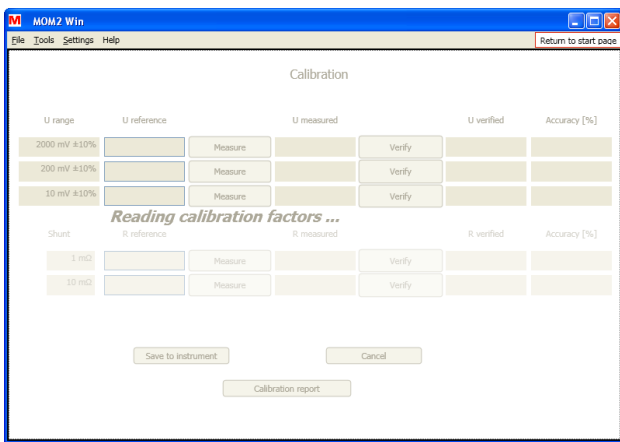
M MOM2 Win

File Tools Settings Help

Return to start page

Calibration

| U range | U reference | | U measured | | U verified | Accuracy [%] |
|---|---|---|---|---|---|---|
| 2000 mV ±10% | | Measure | | Verify | | |
| 200 mV ±10% | | Measure | | Verify | | |
| 10 mV ±10% | | Measure | | Verify | | |

Reading calibration factors ...

| Shunt | R reference | | R measured | | R verified | Accuracy [%] |
|---|---|---|---|---|---|---|
| 1 mΩ | | Measure | | Verify | | |
| 10 mΩ | | Measure | | Verify | | |

Save to instrument

Cancel

Calibration report